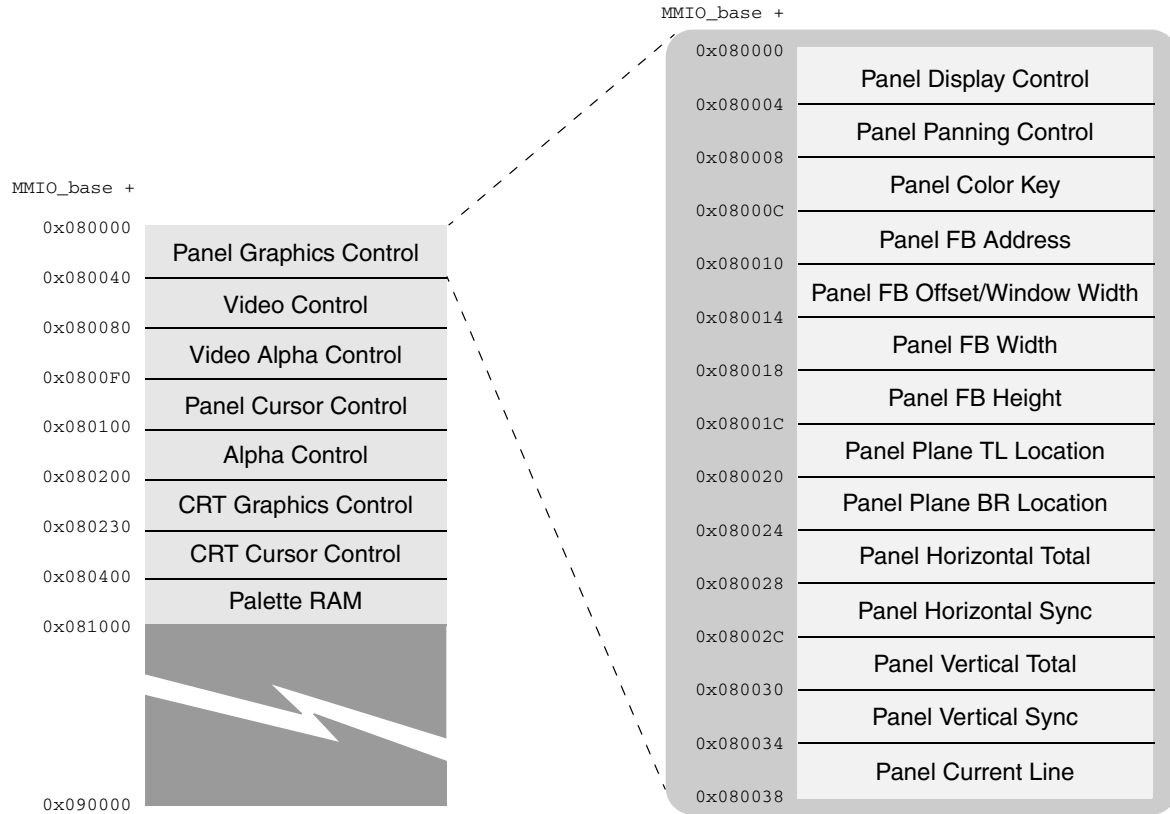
MMIO_base +
0x080000
Panel Display Control
0x080004
Panel Panning Control
0x080008
Panel Color Key
0x08000C
Panel FB Address
0x080010
Panel FB Offset/Window Width
0x080014
Panel FB Width
0x080018
Panel FB Height
0x08001C
Panel Plane TL Location
0x080020
Panel Plane BR Location
0x080024
Panel Horizontal Total
0x080028
Panel Horizontal Sync
0x08002C
Panel Vertical Total
0x080030
Panel Vertical Sync
0x080034
Panel Current Line
0x080038

MMIO_base +
0x080000
Panel Graphics Control
0x080040
Video Control
0x080080
Video Alpha Control
0x0800F0
Panel Cursor Control
0x080100
Alpha Control
0x080200
CRT Graphics Control
0x080230
CRT Cursor Control
0x080400
Palette RAM
0x081000
0x090000